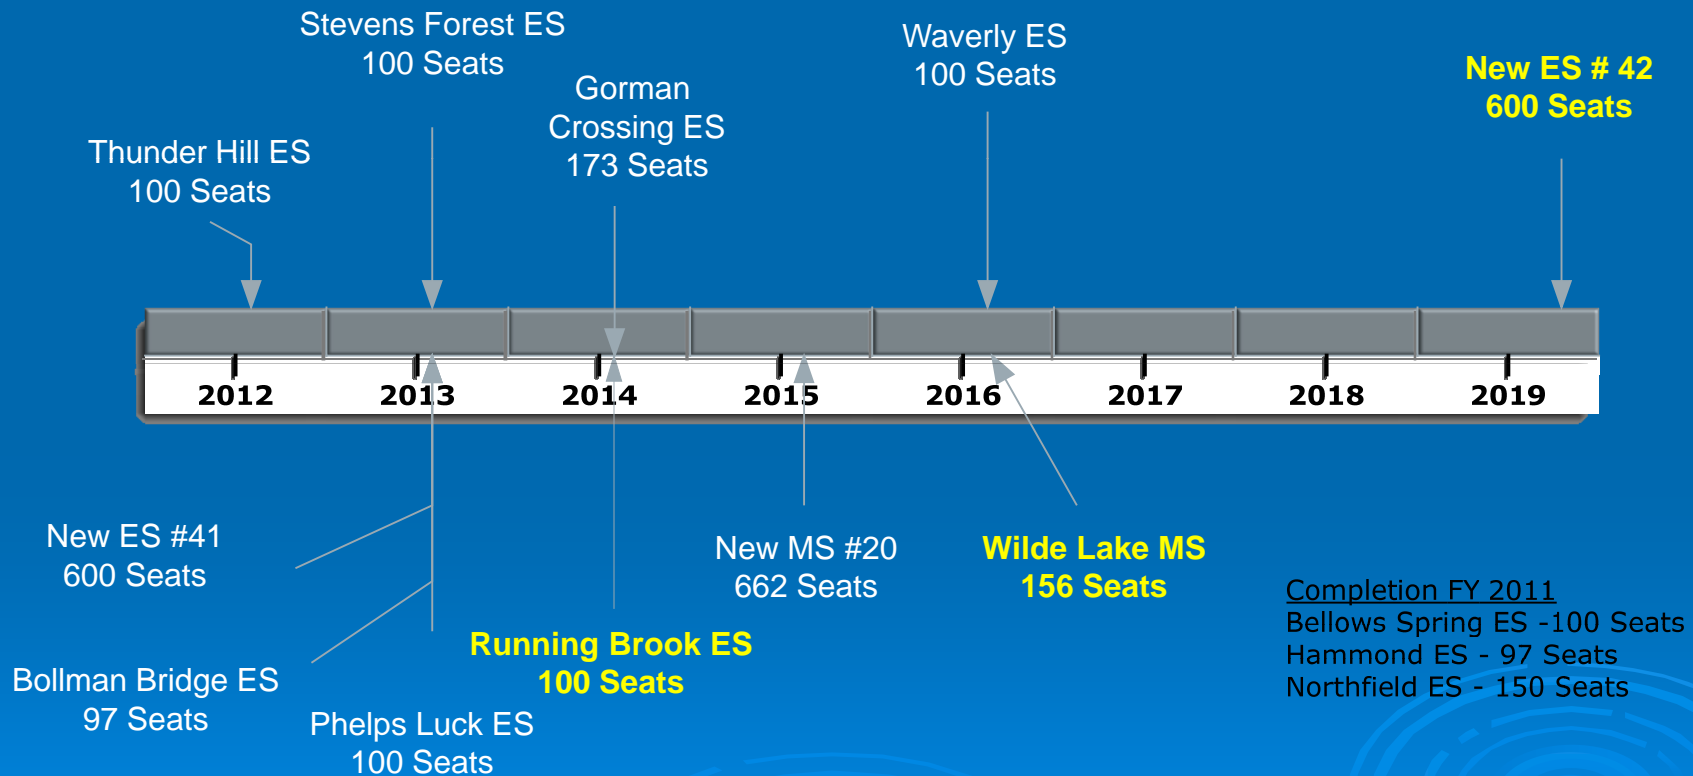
Stevens Forest ES
100 Seats

Gorman Crossing ES
173 Seats

Waverly ES
100 Seats

New ES # 42
600 Seats

Thunder Hill ES
100 Seats

2012 2013 2014 2015 2016 2017 2018 2019

New ES #41
600 Seats

New MS #20
662 Seats

Wilde Lake MS
156 Seats

Completion FY 2011
Bellows Spring ES -100 Seats
Hammond ES - 97 Seats
Northfield ES - 150 Seats

Running Brook ES
100 Seats

Bollman Bridge ES
97 Seats

Phelps Luck ES
100 Seats